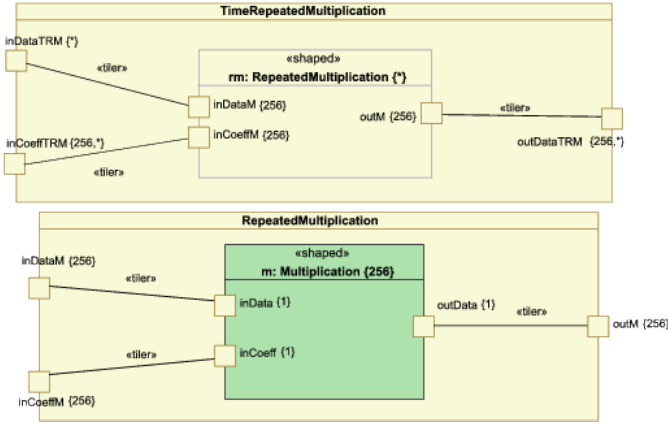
TimeRepeatedMultiplication

inDataTRM {*}

«tiler»

«shaped»
rm: RepeatedMultiplication {*}

inDataM {256}

inCoeffM {256}

outM {256}

«tiler»

inCoeffTRM {256,*}

«tiler»

outDataTRM {256,*}

RepeatedMultiplication

inDataM {256}

«tiler»

«shaped»
m: Multiplication {256}

inData {1}

outData {1}

«tiler»

outM {256}

«tiler»

inCoeff {1}

inCoeffM {256}